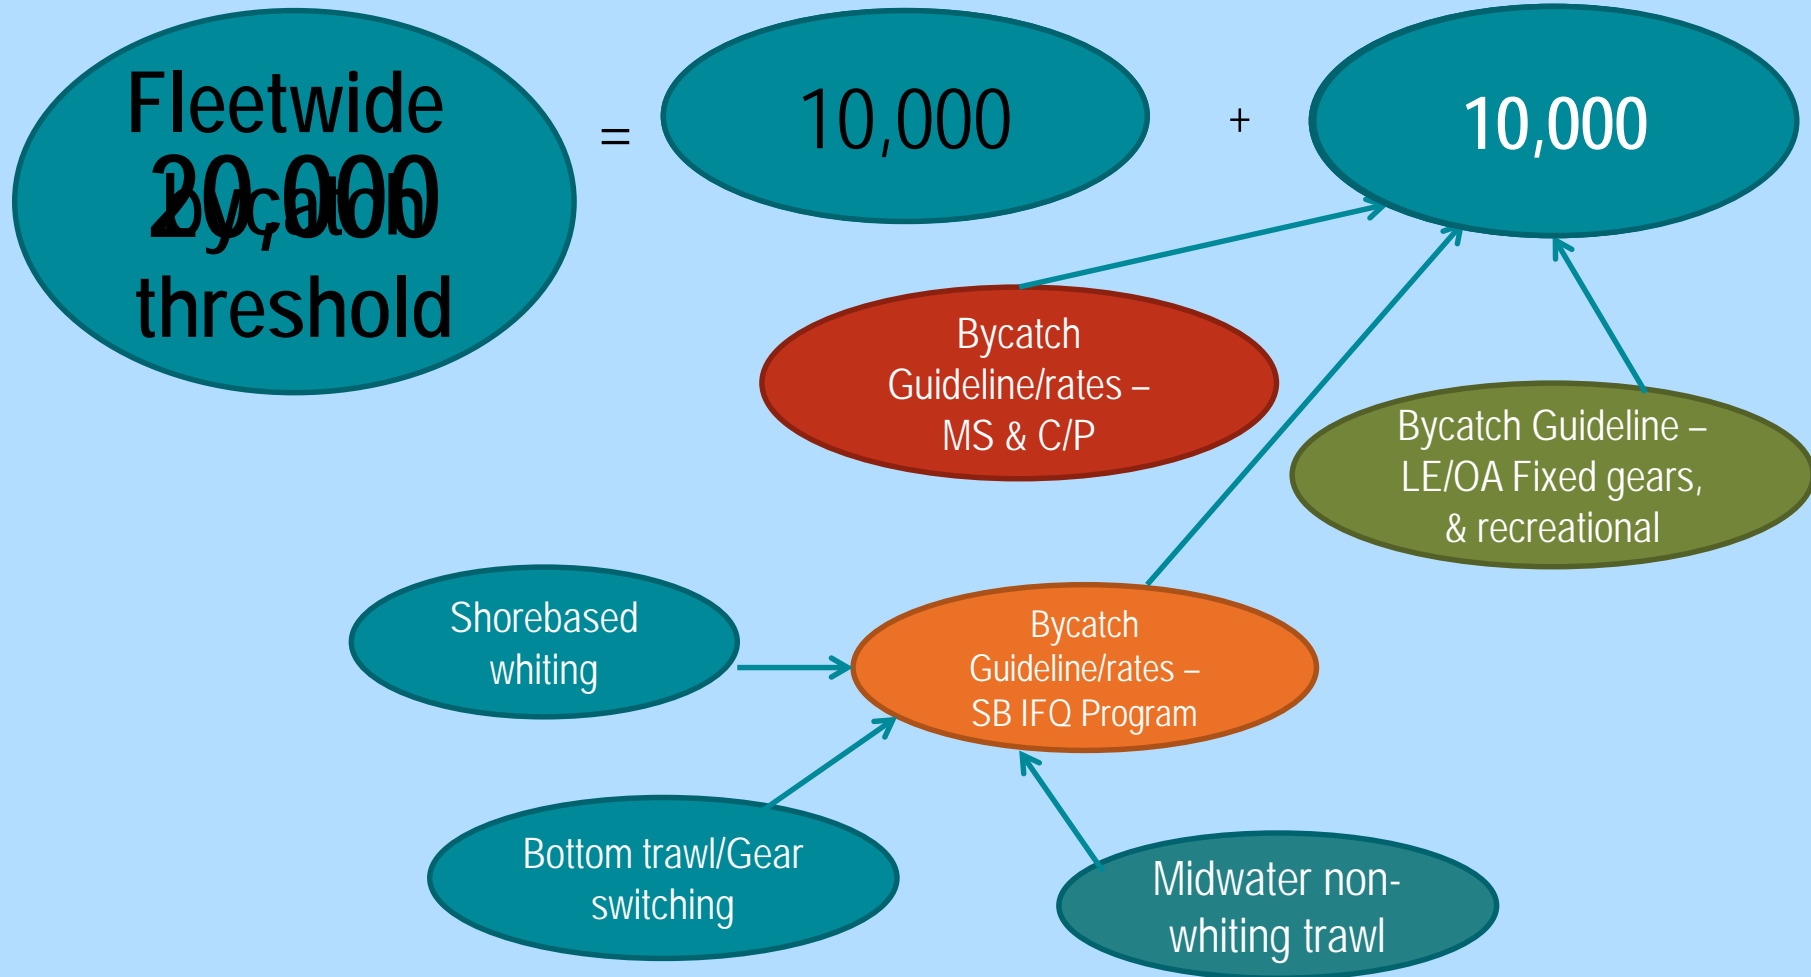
Fleetwide 20,000 Bycatch threshold

=

10,000

+

10,000

Bycatch Guideline/rates – MS & C/P

Bycatch Guideline – LE/OA Fixed gears, & recreational

Shorebased whiting

Bycatch Guideline/rates – SB IFQ Program

Bottom trawl/Gear switching

Midwater non-whiting trawl